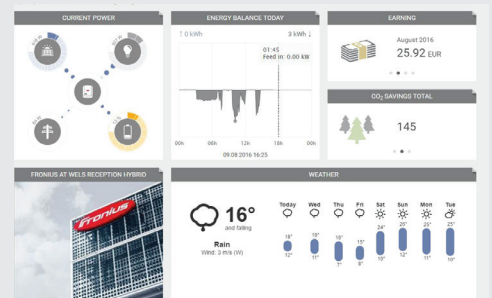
CURRENT POWER

ENERGY BALANCE TODAY

↑ 0 kWh

3 kWh ↓

01:45
Feed in: 0.00 kW

00h
06h
12h
18h
00h

09.08.2016 16:25

EARNING

August 2016
25.92 EUR

$CO_2$ SAVINGS TOTAL

145

FRONIUS AT WELS RECEPTION HYBRID

Fronius

WEATHER

16°
and falling

Rain
Wind: 3 m/s (W)

| Today | Wed | Thu | Fri | Sat | Sun | Mon | Tue |
|---|---|---|---|---|---|---|---|
| 18° | 18° | 16° | 15° | 24° | 25° | 25° | 25° |
| 12° | 11° | 7° | 8° | 10° | 12° | 11° | 10° |